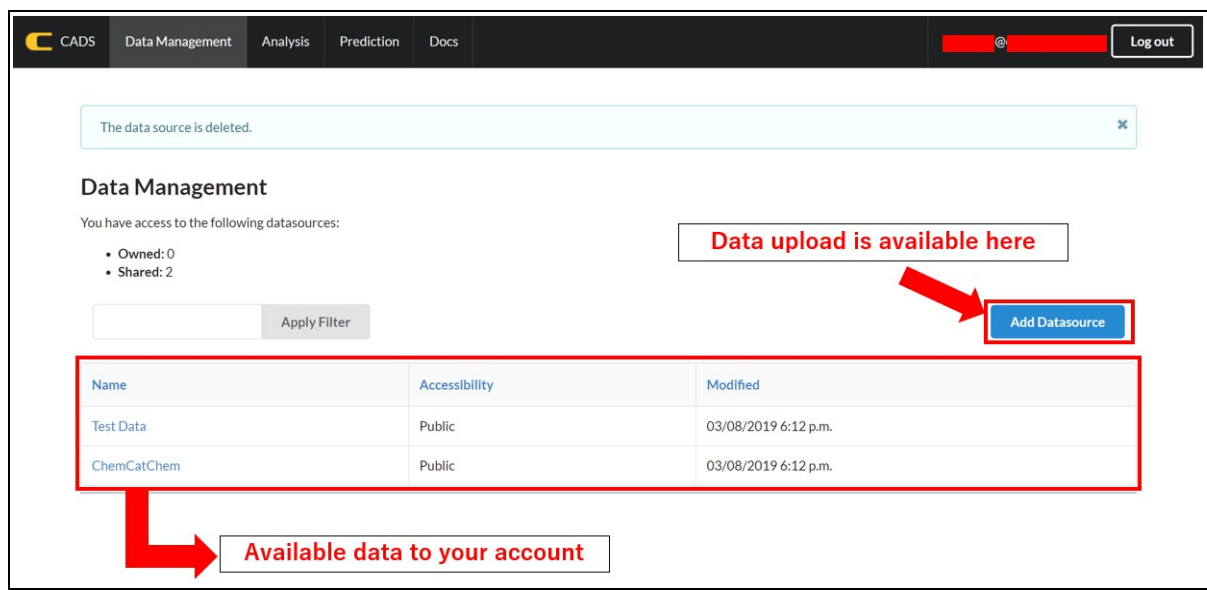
CADS Data Management Analysis Prediction Docs

@

Log out

The data source is deleted.

×

Data Management

You have access to the following datasources:

- Owned: 0
- Shared: 2

Data upload is available here

Apply Filter

Add Datasource

| Name | Accessibility | Modified |
|---|---|---|
| Test Data | Public | 03/08/2019 6:12 p.m. |
| ChemCatChem | Public | 03/08/2019 6:12 p.m. |

Available data to your account